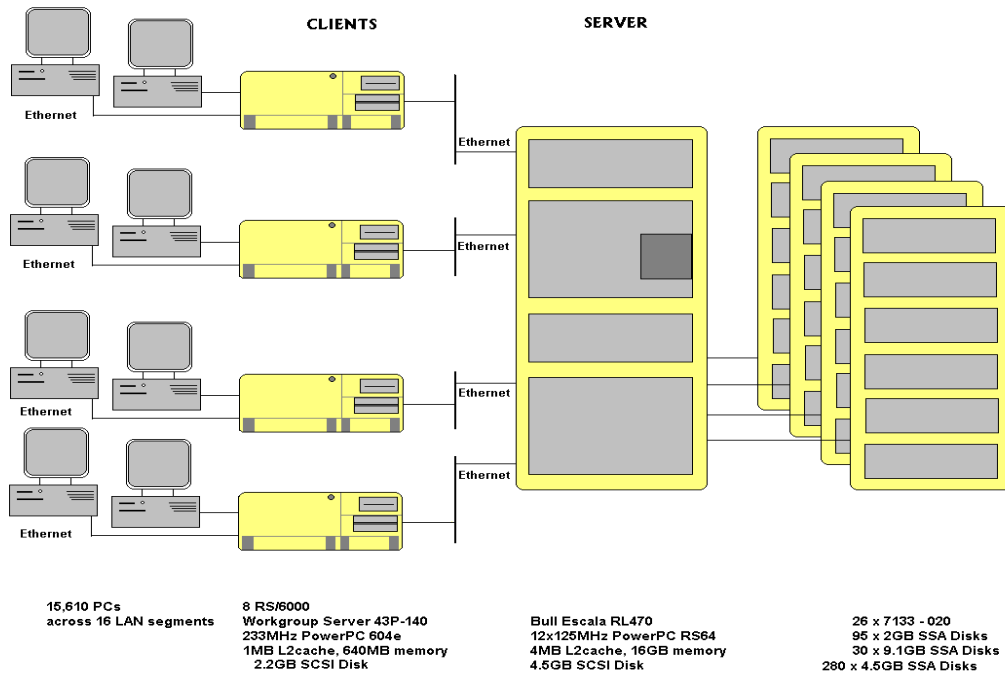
CLIENTS

SERVER

Ethernet

Ethernet

Ethernet

Ethernet

Ethernet

Ethernet

Ethernet

Ethernet

15,610 PCs
across 16 LAN segments

8 RS/6000
Workgroup Server 43P-140
233MHz PowerPC 604e
1MB L2cache, 640MB memory
2.2GB SCSI Disk

Bull Escala RL470
12x125MHz PowerPC RS64
4MB L2cache, 16GB memory
4.5GB SCSI Disk

26 x 7133 - 020
95 x 2GB SSA Disks
30 x 9.1GB SSA Disks
280 x 4.5GB SSA Disks